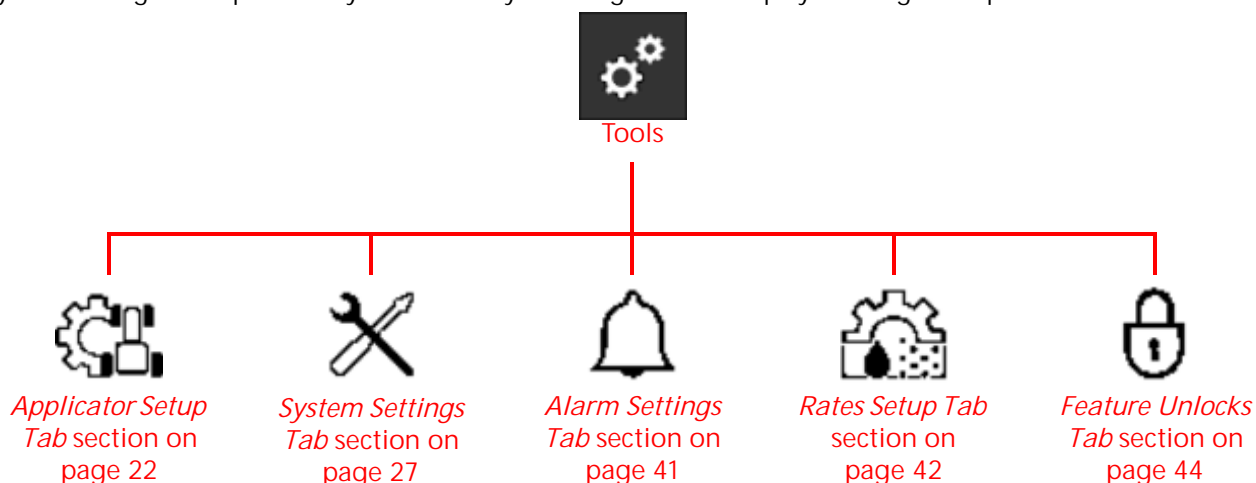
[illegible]

Tools

Applicator Setup Tab section on page 22

System Settings Tab section on page 27

Alarm Settings Tab section on page 41

Rates Setup Tab section on page 42

Feature Unlocks Tab section on page 44